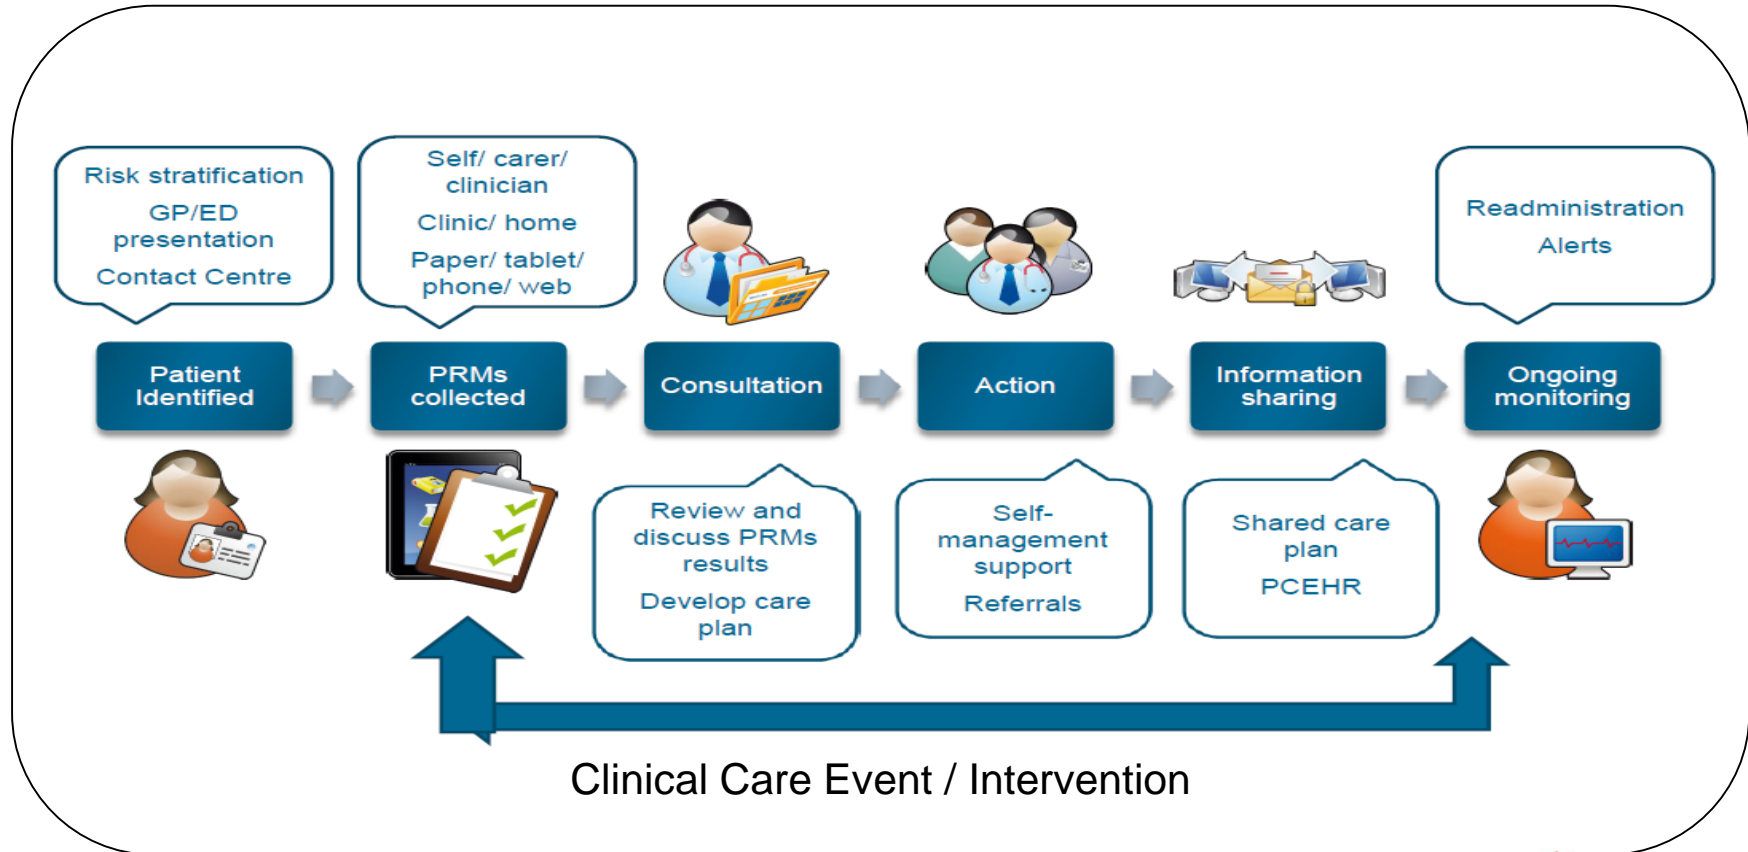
Risk stratification

GP/ED presentation

Contact Centre

Self/ carer/ clinician

Clinic/ home

Paper/ tablet/ phone/ web

Readministration

Alerts

Patient Identified

PRMs collected

Consultation

Action

Information sharing

Ongoing monitoring

Review and discuss PRMs results

Develop care plan

Self-management support

Referrals

Shared care plan

PCEHR

Clinical Care Event / Intervention